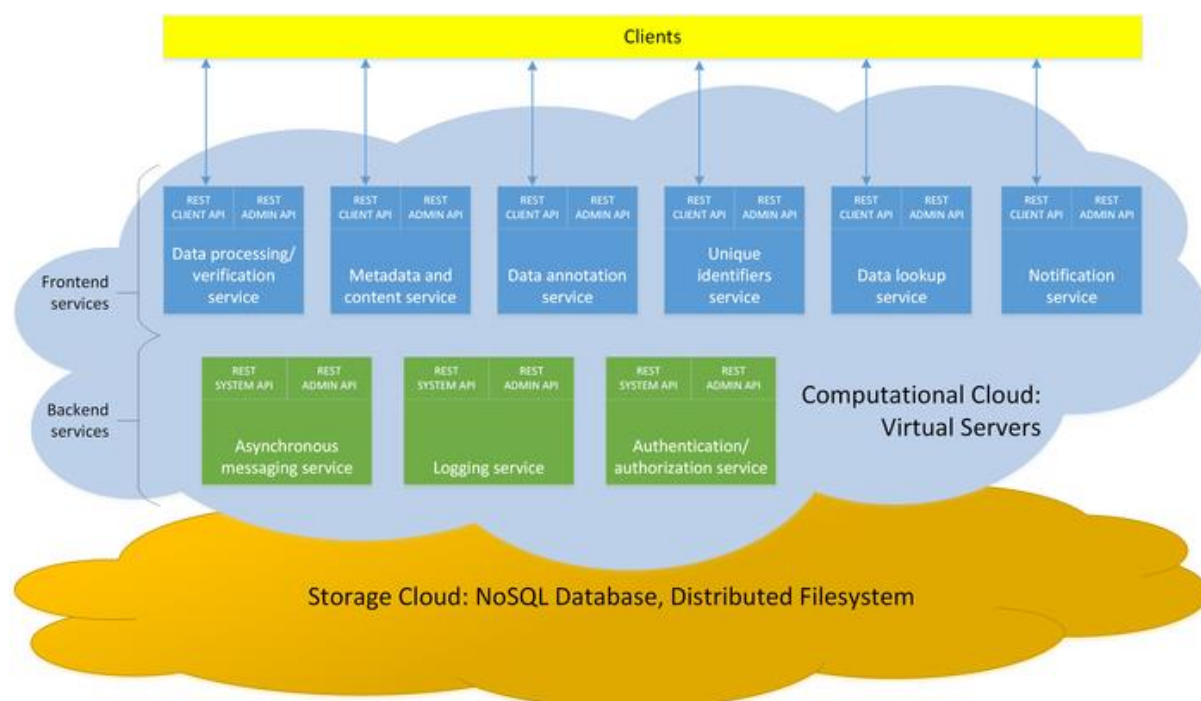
Clients

Frontend services

REST CLIENT API | REST ADMIN API
Data processing/ verification service

REST CLIENT API | REST ADMIN API
Metadata and content service

REST CLIENT API | REST ADMIN API
Data annotation service

REST CLIENT API | REST ADMIN API
Unique identifiers service

REST CLIENT API | REST ADMIN API
Data lookup service

REST CLIENT API | REST ADMIN API
Notification service

Backend services

REST SYSTEM API | REST ADMIN API
Asynchronous messaging service

REST SYSTEM API | REST ADMIN API
Logging service

REST SYSTEM API | REST ADMIN API
Authentication/ authorization service

Computational Cloud: Virtual Servers

Storage Cloud: NoSQL Database, Distributed Filesystem